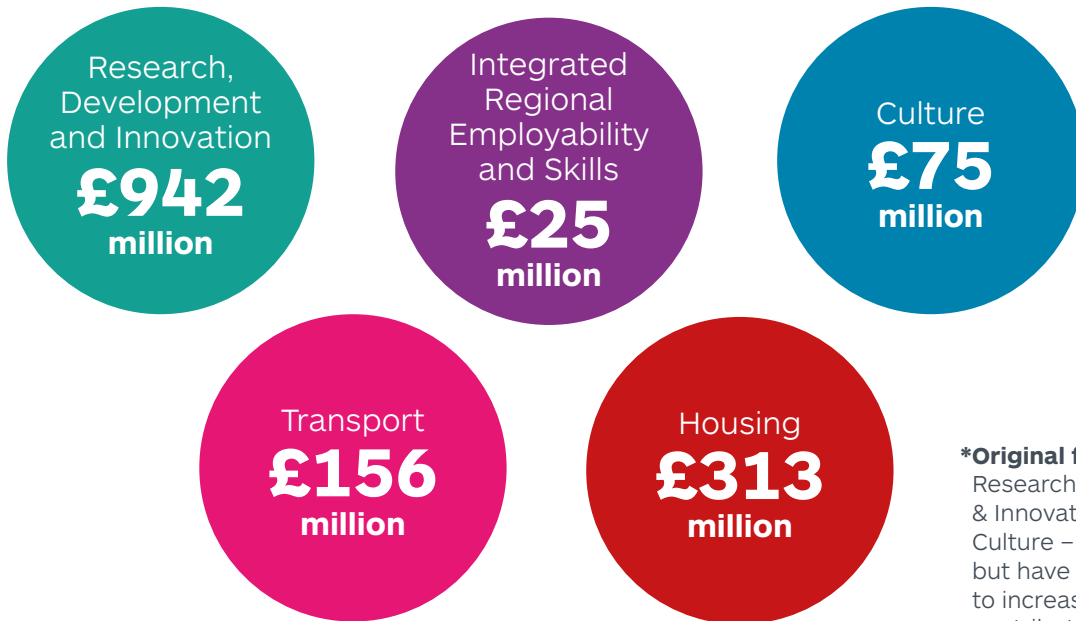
Research, Development and Innovation
£942
million

Integrated Regional Employability and Skills
£25
million

Culture
£75
million

Transport
£156
million

Housing
£313
million

*Original f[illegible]
Research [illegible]
& Innovat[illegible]
Culture – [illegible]
but have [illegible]
to increas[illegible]